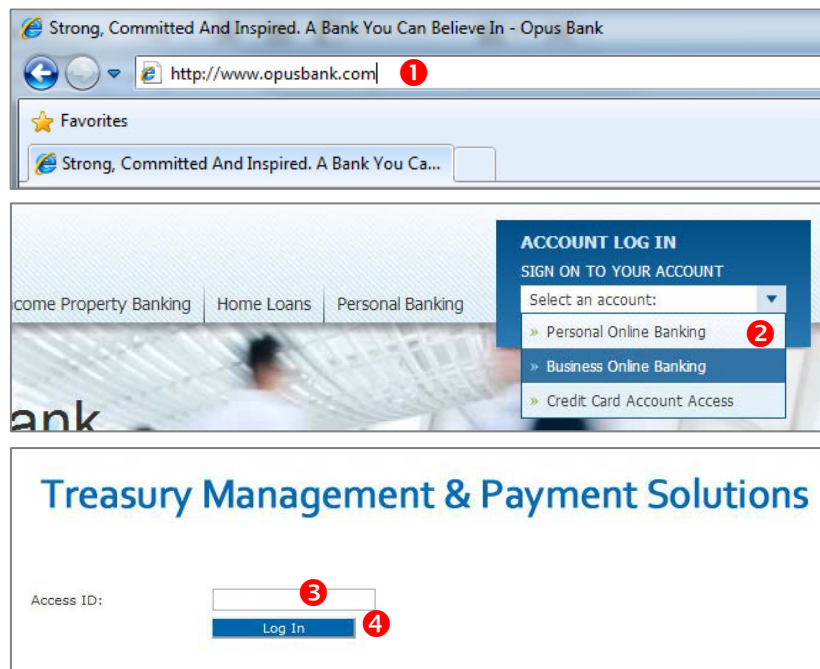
Strong, Committed And Inspired. A Bank You Can Believe In - Opus Bank

http://www.opusbank.com 1

Favorites

Strong, Committed And Inspired. A Bank You Ca...

ACCOUNT LOG IN

SIGN ON TO YOUR ACCOUNT

come Property Banking | Home Loans | Personal Banking

Select an account:

» Personal Online Banking 2

» Business Online Banking

» Credit Card Account Access

ank

Treasury Management & Payment Solutions

Access ID: 3

Log In 4